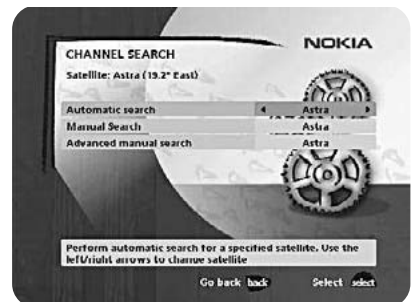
CHANNEL SEARCH

NOKIA

Satellite: Astra (19.2° East)

| | |
|---|---|
| Automatic search | ◄ Astra ► |
| Manual Search | Astra |
| Advanced manual search | Astra |

Perform automatic search for a specified satellite. Use the left/right arrows to change satellite

Go back back

Select select